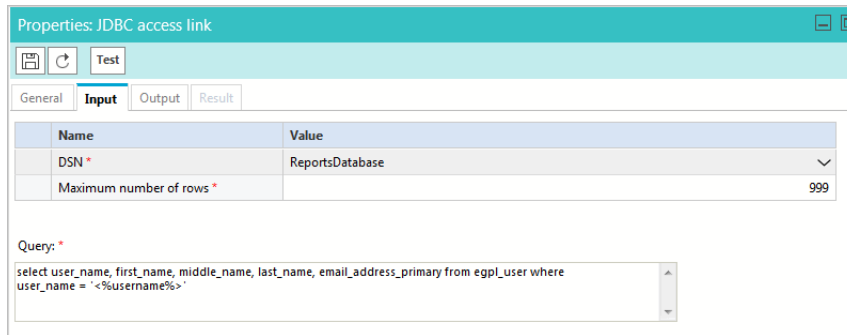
Properties: JDBC access link

Test

General | Input | Output | Result

| | Name | Value |
|---|---|---|
| | DSN * | ReportsDatabase |
| | Maximum number of rows * | 999 |

Query: *

select user_name, first_name, middle_name, last_name, email_address_primary from egpl_user where user_name = '<%username%>'